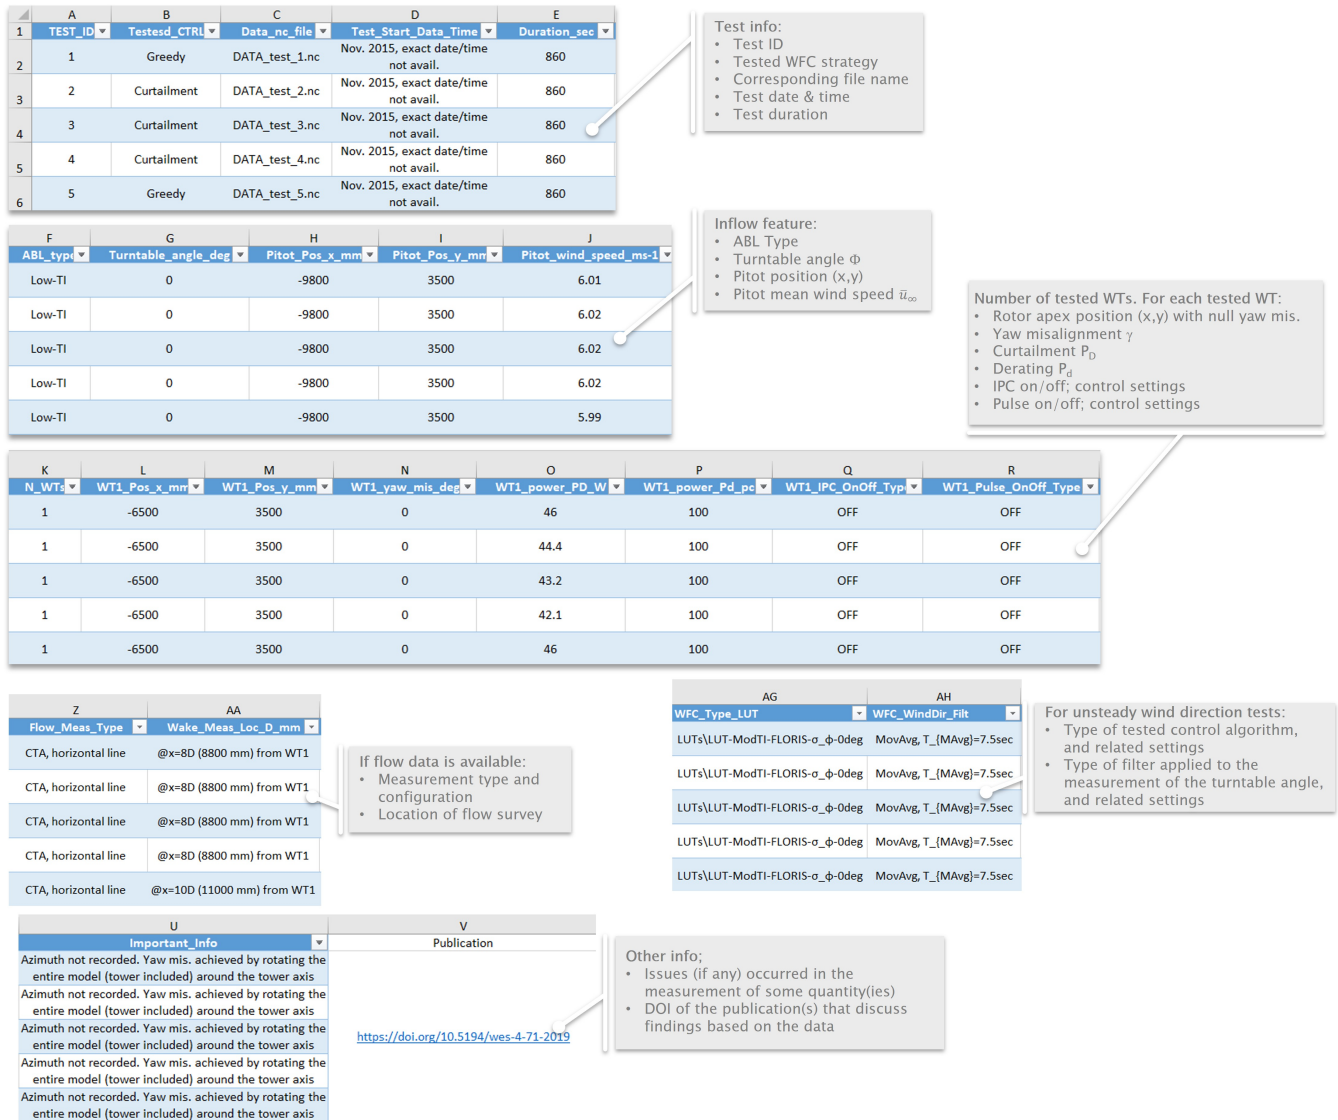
|   | A | B | C | D | E |
|---|---|---|---|---|---|
| 1 | TEST_ID | Testesd_CTRL | Data_nc_file | Test_Start_Data_Time | Duration_sec |
| 2 | 1 | Greedy | DATA_test_1.nc | Nov. 2015, exact date/time not avail. | 860 |
| 3 | 2 | Curtailment | DATA_test_2.nc | Nov. 2015, exact date/time not avail. | 860 |
| 4 | 3 | Curtailment | DATA_test_3.nc | Nov. 2015, exact date/time not avail. | 860 |
| 5 | 4 | Curtailment | DATA_test_4.nc | Nov. 2015, exact date/time not avail. | 860 |
| 6 | 5 | Greedy | DATA_test_5.nc | Nov. 2015, exact date/time not avail. | 860 |

Test info:
• Test ID
• Tested WFC strategy
• Corresponding file name
• Test date & time
• Test duration

| F | G | H | I | J |
|---|---|---|---|---|
| ABL_type | Turntable_angle_deg | Pitot_Pos_x_mm | Pitot_Pos_y_mm | Pitot_wind_speed_ms-1 |
| Low-TI | 0 | -9800 | 3500 | 6.01 |
| Low-TI | 0 | -9800 | 3500 | 6.02 |
| Low-TI | 0 | -9800 | 3500 | 6.02 |
| Low-TI | 0 | -9800 | 3500 | 6.02 |
| Low-TI | 0 | -9800 | 3500 | 5.99 |

Inflow feature:
• ABL Type
• Turntable angle $\Phi$
• Pitot position (x,y)
• Pitot mean wind speed $\bar{u}_\infty$

Number of tested WTs. For each tested WT:
• Rotor apex position (x,y) with null yaw mis.
• Yaw misalignment $\gamma$
• Curtailment $P_D$
• Derating $P_d$
• IPC on/off; control settings
• Pulse on/off; control settings

| K | L | M | N | O | P | Q | R |
|---|---|---|---|---|---|---|---|
| N_WTs | WT1_Pos_x_mm | WT1_Pos_y_mm | WT1_yaw_mis_deg | WT1_power_PD_W | WT1_power_Pd_pc | WT1_IPC_OnOff_Type | WT1_Pulse_OnOff_Type |
| 1 | -6500 | 3500 | 0 | 46 | 100 | OFF | OFF |
| 1 | -6500 | 3500 | 0 | 44.4 | 100 | OFF | OFF |
| 1 | -6500 | 3500 | 0 | 43.2 | 100 | OFF | OFF |
| 1 | -6500 | 3500 | 0 | 42.1 | 100 | OFF | OFF |
| 1 | -6500 | 3500 | 0 | 46 | 100 | OFF | OFF |

| Z | AA |
|---|---|
| Flow_Meas_Type | Wake_Meas_Loc_D_mm |
| CTA, horizontal line | @x=8D (8800 mm) from WT1 |
| CTA, horizontal line | @x=8D (8800 mm) from WT1 |
| CTA, horizontal line | @x=8D (8800 mm) from WT1 |
| CTA, horizontal line | @x=8D (8800 mm) from WT1 |
| CTA, horizontal line | @x=10D (11000 mm) from WT1 |

If flow data is available:
• Measurement type and configuration
• Location of flow survey

| AG | AH |
|---|---|
| WFC_Type_LUT | WFC_WindDir_Filt |
| LUTs\LUT-ModTI-FLORIS-σ_ϕ-0deg | MovAvg, T_{MAvg}=7.5sec |
| LUTs\LUT-ModTI-FLORIS-σ_ϕ-0deg | MovAvg, T_{MAvg}=7.5sec |
| LUTs\LUT-ModTI-FLORIS-σ_ϕ-0deg | MovAvg, T_{MAvg}=7.5sec |
| LUTs\LUT-ModTI-FLORIS-σ_ϕ-0deg | MovAvg, T_{MAvg}=7.5sec |
| LUTs\LUT-ModTI-FLORIS-σ_ϕ-0deg | MovAvg, T_{MAvg}=7.5sec |

For unsteady wind direction tests:
• Type of tested control algorithm, and related settings
• Type of filter applied to the measurement of the turntable angle, and related settings

| U | V |
|---|---|
| Important_Info | Publication |
| Azimuth not recorded. Yaw mis. achieved by rotating the entire model (tower included) around the tower axis | |
| Azimuth not recorded. Yaw mis. achieved by rotating the entire model (tower included) around the tower axis | |
| Azimuth not recorded. Yaw mis. achieved by rotating the entire model (tower included) around the tower axis | https://doi.org/10.5194/wes-4-71-2019 |
| Azimuth not recorded. Yaw mis. achieved by rotating the entire model (tower included) around the tower axis | |
| Azimuth not recorded. Yaw mis. achieved by rotating the entire model (tower included) around the tower axis | |

Other info;
• Issues (if any) occurred in the measurement of some quantity(ies)
• DOI of the publication(s) that discuss findings based on the data